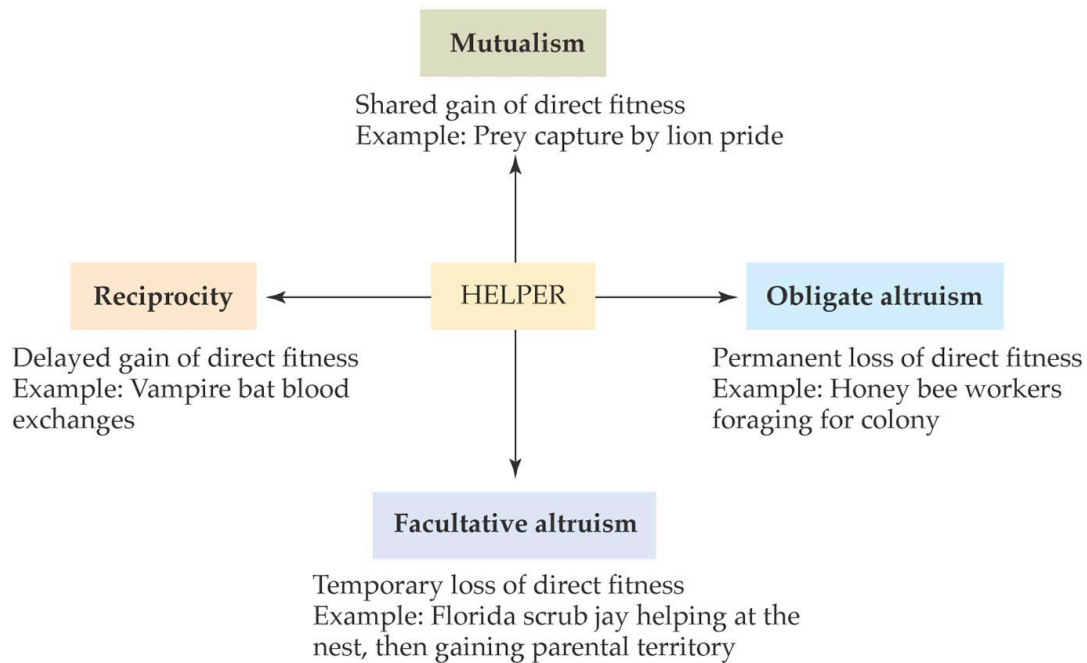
Mutualism

Shared gain of direct fitness
Example: Prey capture by lion pride

Reciprocity

HELPER

Obligate altruism

Delayed gain of direct fitness
Example: Vampire bat blood exchanges

Permanent loss of direct fitness
Example: Honey bee workers foraging for colony

Facultative altruism

Temporary loss of direct fitness
Example: Florida scrub jay helping at the nest, then gaining parental territory